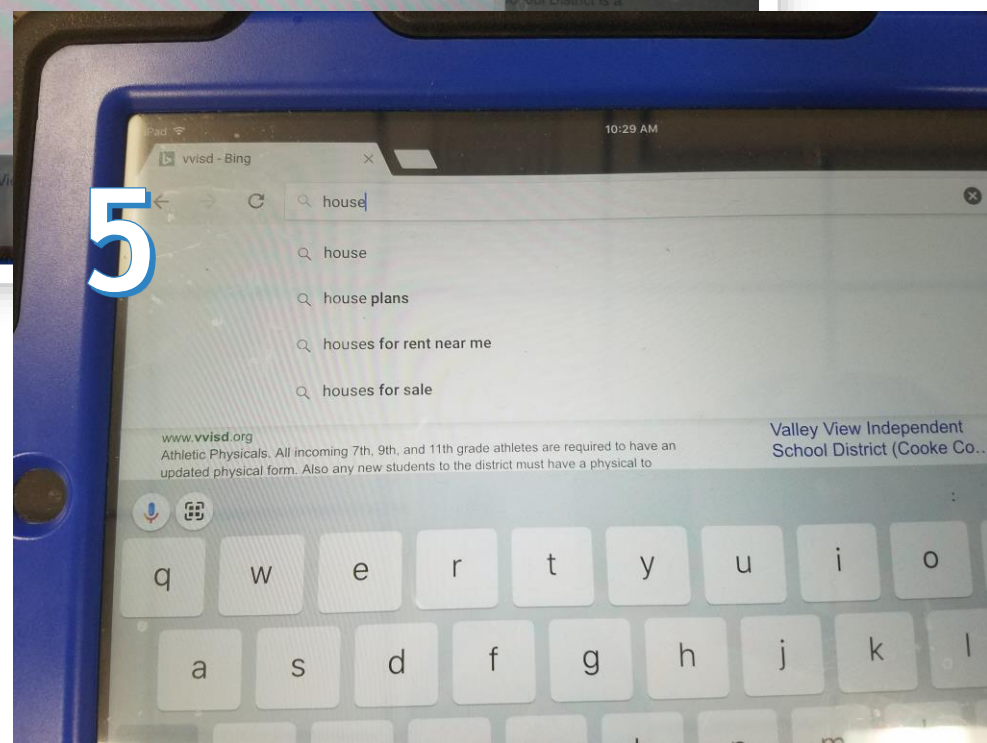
5

iPad

10:29 AM

vvisd - Bing

house

house

house plans

houses for rent near me

houses for sale

www.vvisd.org
Athletic Physicals. All incoming 7th, 9th, and 11th grade athletes are required to have an updated physical form. Also any new students to the district must have a physical to

Valley View Independent School District (Cooke Co..

q w e r t y u i o

a s d f g h j k l